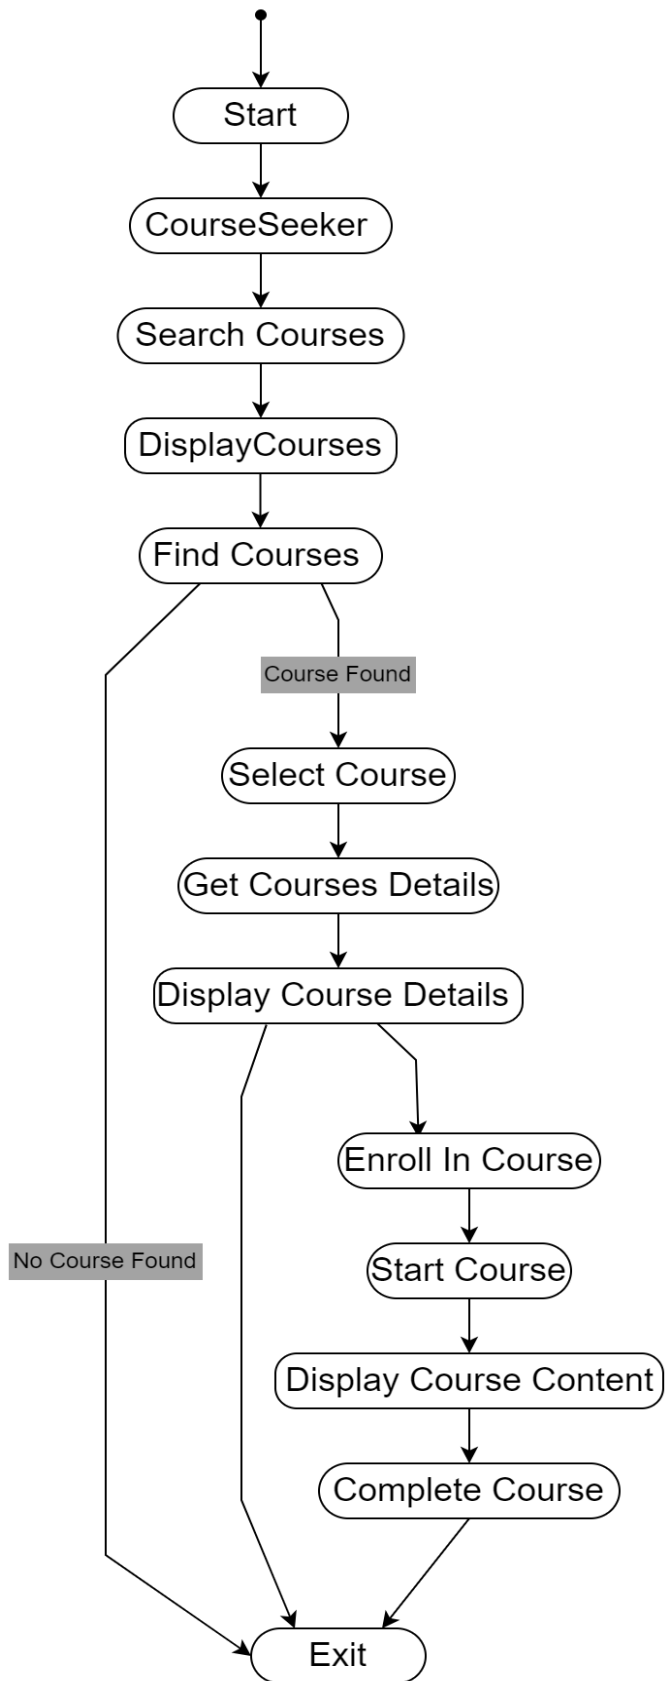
Start

CourseSeeker

Search Courses

DisplayCourses

Find Courses

Course Found

Select Course

Get Courses Details

Display Course Details

Enroll In Course

Start Course

Display Course Content

Complete Course

No Course Found

Exit